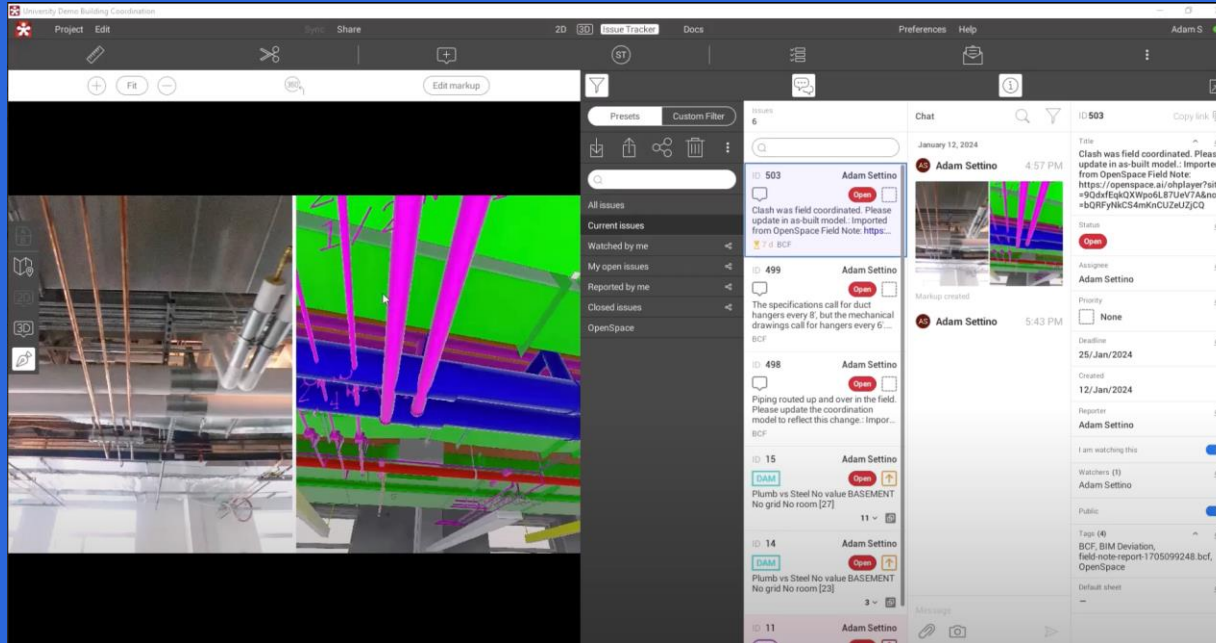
University Demo Building Coordination

Project Edit Sync Share 2D 3D Issue Tracker Docs Preferences Help Adam S

Fit Edit markup

Presets Custom Filter

All issues
Current issues
Watched by me
My open issues
Reported by me
Closed issues
OpenSpace

Issues
6

ID 503 Adam Settino
Open
Clash was field coordinated. Please update in as-built model.: Imported from OpenSpace Field Note: https:...
7 d BCF

ID 499 Adam Settino
Open
The specifications call for duct hangers every 8', but the mechanical drawings call for hangers every 6'....
BCF

ID 498 Adam Settino
Open
Piping routed up and over in the field. Please update the coordination model to reflect this change.: Impor...
BCF

ID 15 Adam Settino
DAM
Open
Plumb vs Steel No value BASEMENT No grid No room [27]
11

ID 14 Adam Settino
DAM
Open
Plumb vs Steel No value BASEMENT No grid No room [23]
3

ID 11 Adam Settino

Chat
January 12, 2024
AS Adam Settino 4:57 PM
Markup created
AS Adam Settino 5:43 PM
Message

ID 503 Copy link
Title
Clash was field coordinated. Please update in as-built model.: Imported from OpenSpace Field Note: https://openspace.ai/ohplayer?sit =9QdxfEqkQXWpo6L87UeV7A&no =bQRFyNkCS4mKnCUZeUZjCQ
Status
Open
Assignee
Adam Settino
Priority
None
Deadline
25/Jan/2024
Created
12/Jan/2024
Reporter
Adam Settino
I am watching this
Watchers (1)
Adam Settino
Public
Tags (4)
BCF, BIM Deviation, field-note-report-1705099248.bcf, OpenSpace
Default sheet
—